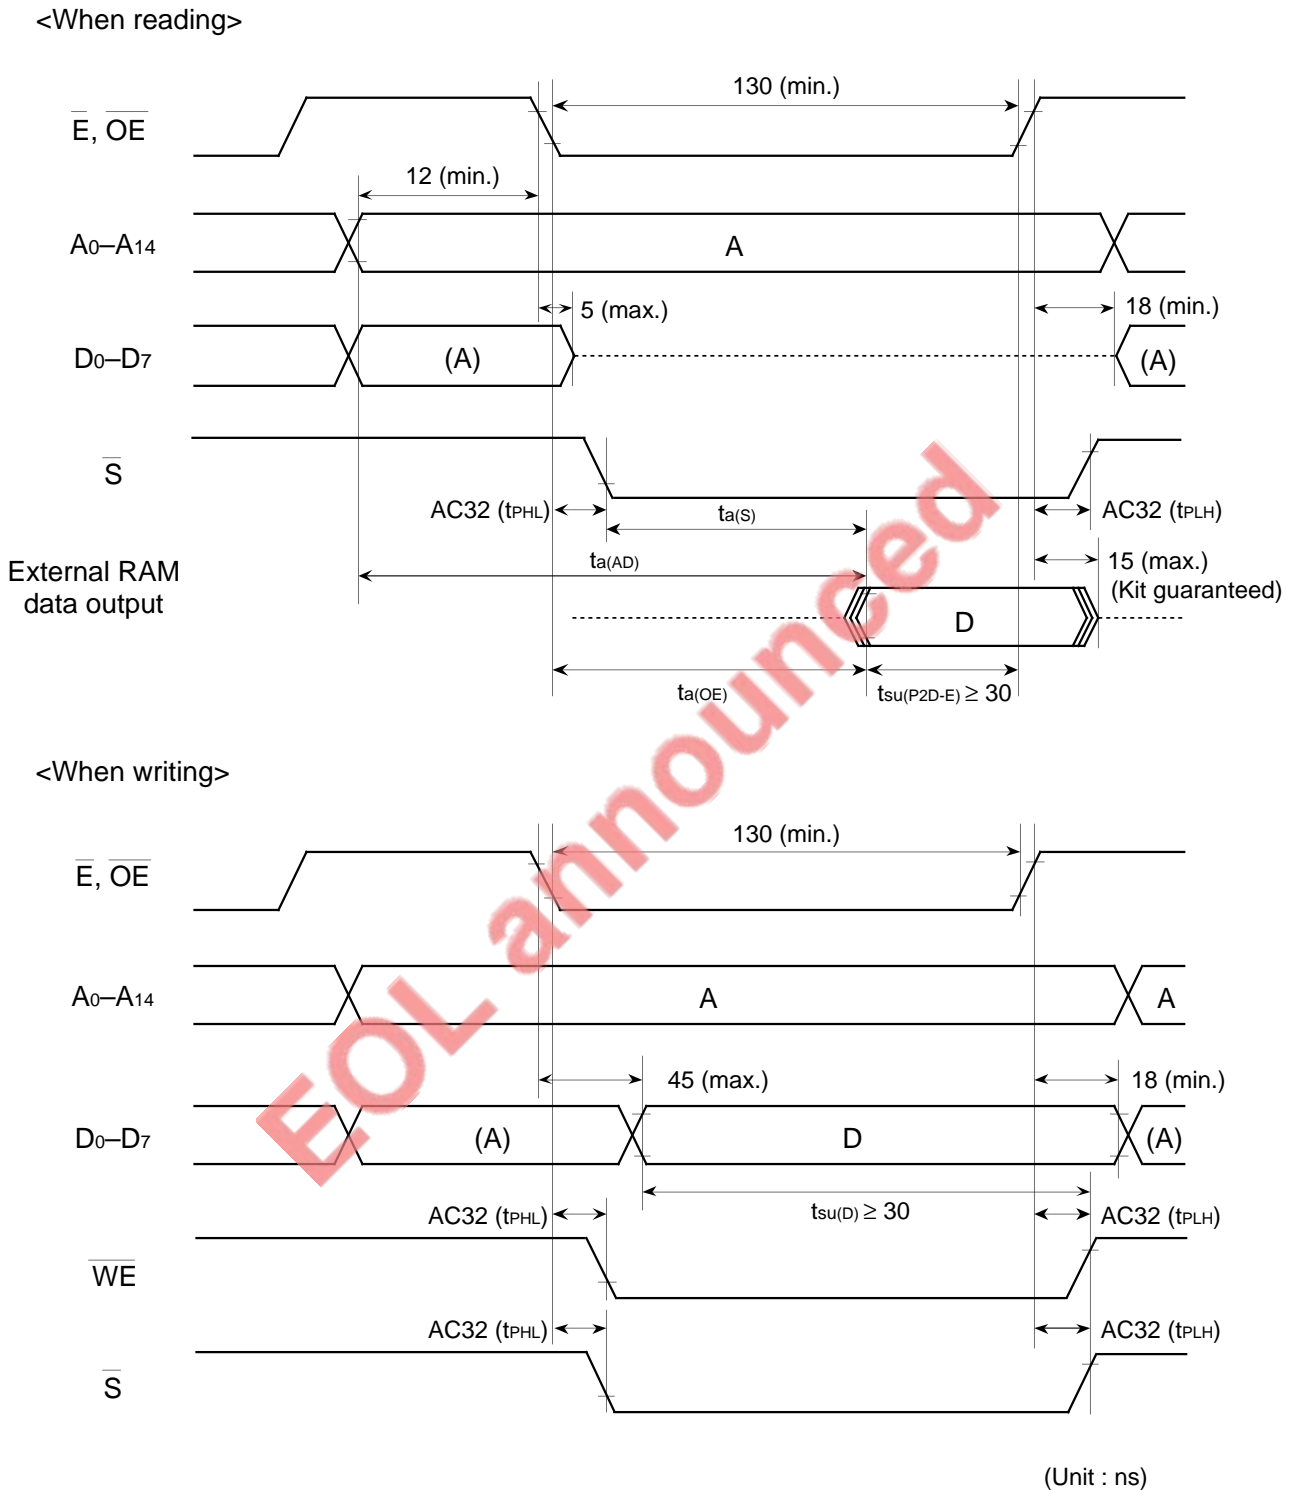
<When reading>

$\overline{E}$, $\overline{OE}$

130 (min.)

12 (min.)

$A_0$–$A_{14}$

A

5 (max.)

18 (min.)

$D_0$–$D_7$

(A)

(A)

$\overline{S}$

AC32 ($t_{PHL}$)

$t_{a(S)}$

AC32 ($t_{PLH}$)

External RAM data output

$t_{a(AD)}$

15 (max.) (Kit guaranteed)

D

$t_{a(OE)}$

$t_{su(P2D-E)} \geq 30$

<When writing>

$\overline{E}$, $\overline{OE}$

130 (min.)

$A_0$–$A_{14}$

A

A

45 (max.)

18 (min.)

$D_0$–$D_7$

(A)

D

(A)

$t_{su(D)} \geq 30$

AC32 ($t_{PHL}$)

AC32 ($t_{PLH}$)

$\overline{WE}$

AC32 ($t_{PHL}$)

AC32 ($t_{PLH}$)

$\overline{S}$

(Unit : ns)

EOL announced